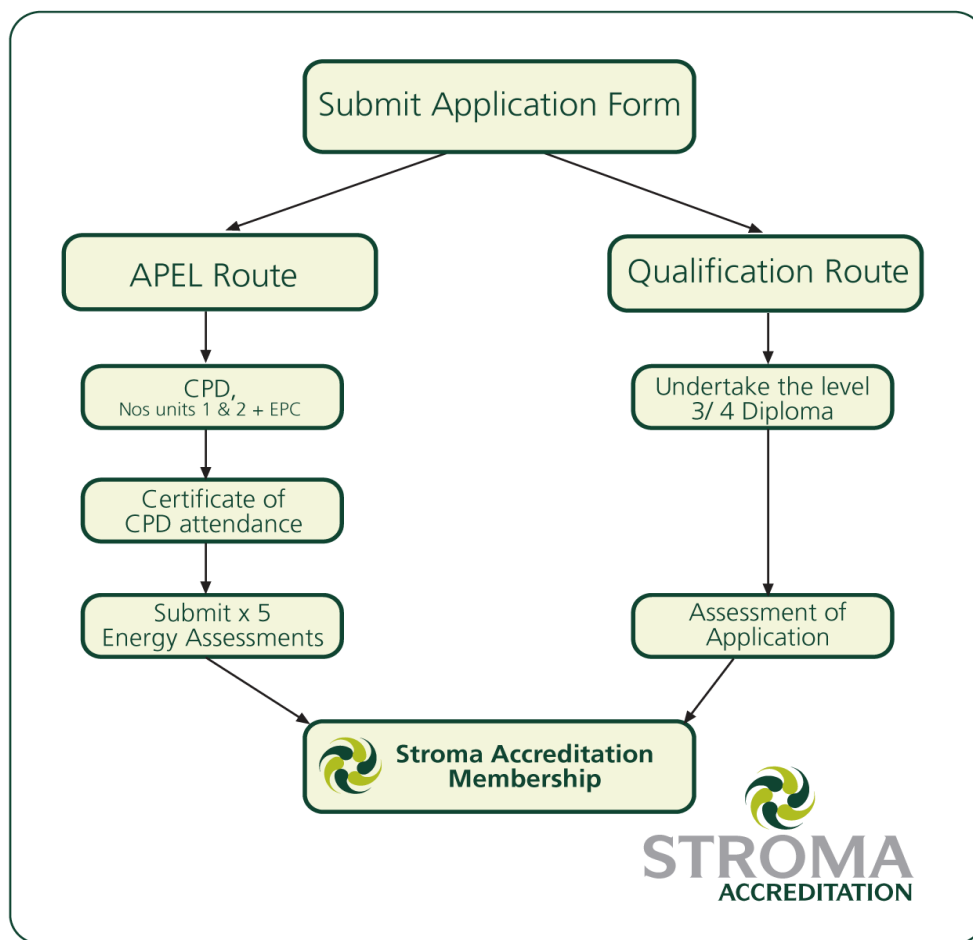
Submit Application Form

APEL Route

Qualification Route

CPD,
Nos units 1 & 2 + EPC

Undertake the level 3/ 4 Diploma

Certificate of CPD attendance

Submit x 5 Energy Assessments

Assessment of Application

Stroma Accreditation Membership

STROMA
ACCREDITATION